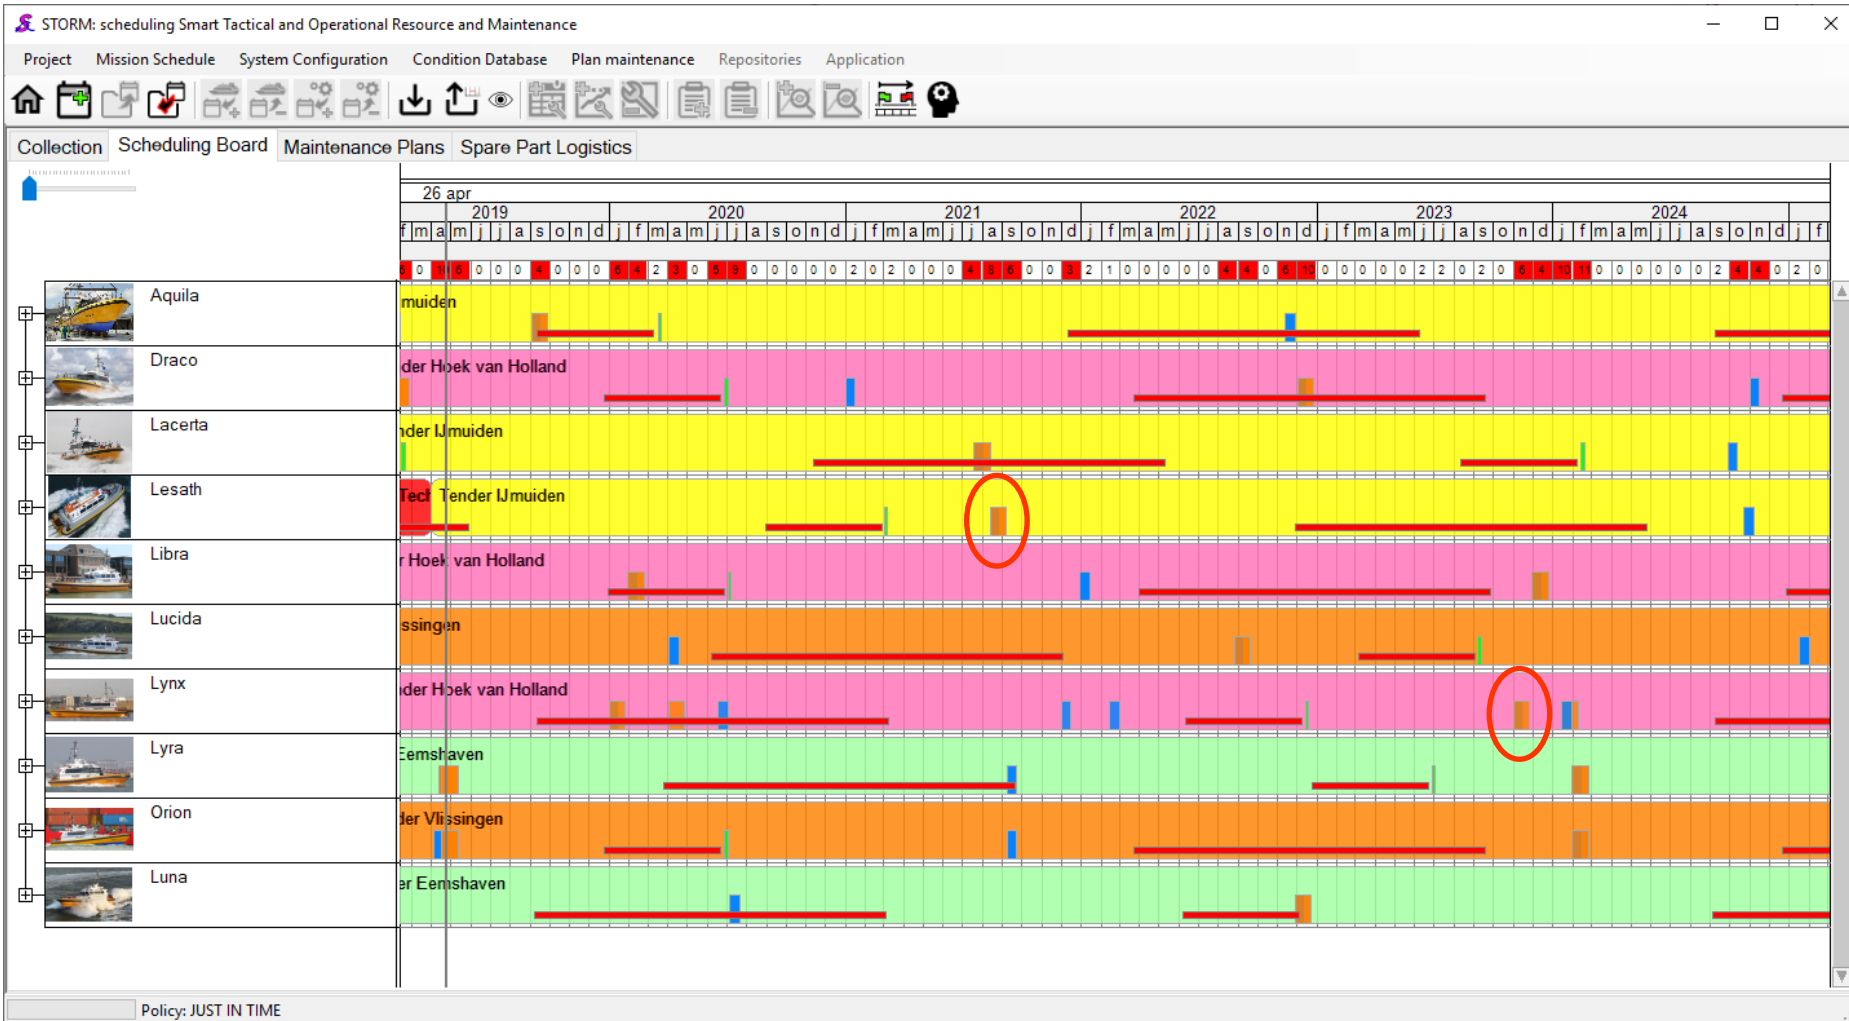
STORM: scheduling Smart Tactical and Operational Resource and Maintenance

Project Mission Schedule System Configuration Condition Database Plan maintenance Repositories Application

Collection Scheduling Board Maintenance Plans Spare Part Logistics

26 apr

| 2019 | 2020 | 2021 | 2022 | 2023 | 2024 |
|---|---|---|---|---|---|

f m a m j j a s o n d j f m a m j j a s o n d j f m a m j j a s o n d j f m a m j j a s o n d j f m a m j j a s o n d j f m a m j j a s o n d j f

Aquila
muiden

Draco
der Hoek van Holland

Lacerta
nder IJmuiden

Lesath
Tech Tender IJmuiden

Libra
r Hoek van Holland

Lucida
ssingen

Lynx
der Hoek van Holland

Lyra
Eemshaven

Orion
der Vlissingen

Luna
er Eemshaven

Policy: JUST IN TIME